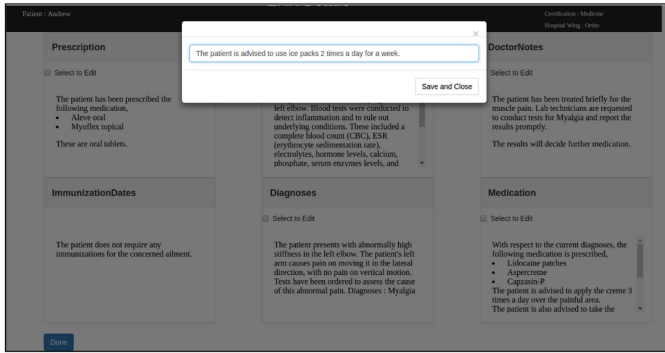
Patient : Andrew

Certification : Medicine
Hospital Wing : Ortho

×

The patient is advised to use ice packs 2 times a day for a week.

Save and Close

Prescription

Select to Edit

The patient has been prescribed the following medication,
- Aleve oral
- Myoflex topical

These are oral tablets.

left elbow. Blood tests were conducted to detect inflammation and to rule out underlying conditions. These included a complete blood count (CBC), ESR (erythrocyte sedimentation rate), electrolytes, hormone levels, calcium, phosphate, serum enzymes levels, and

DoctorNotes

Select to Edit

The patient has been treated briefly for the muscle pain. Lab technicians are requested to conduct tests for Myalgia and report the results promptly.

The results will decide further medication.

ImmunizationDates

The patient does not require any immunizations for the concerned ailment.

Diagnoses

Select to Edit

The patient presents with abnormally high stiffness in the left elbow. The patient's left arm causes pain on moving it in the lateral direction, with no pain on vertical motion. Tests have been ordered to assess the cause of this abnormal pain. Diagnoses : Myalgia

Medication

Select to Edit

With respect to the current diagnoses, the following medication is prescribed,
- Lidocaine patches
- Aspercreme
- Capzasin-P

The patient is advised to apply the creme 3 times a day over the painful area.
The patient is also advised to take the

Done